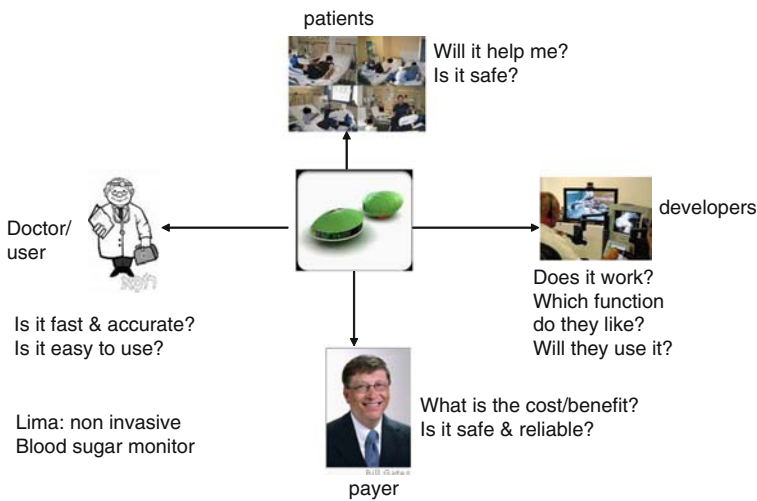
patients

Will it help me?
Is it safe?

Doctor/
user

developers

Does it work?
Which function do they like?
Will they use it?

Is it fast & accurate?
Is it easy to use?

Lima: non invasive
Blood sugar monitor

What is the cost/benefit?
Is it safe & reliable?

Bill Gates

payer